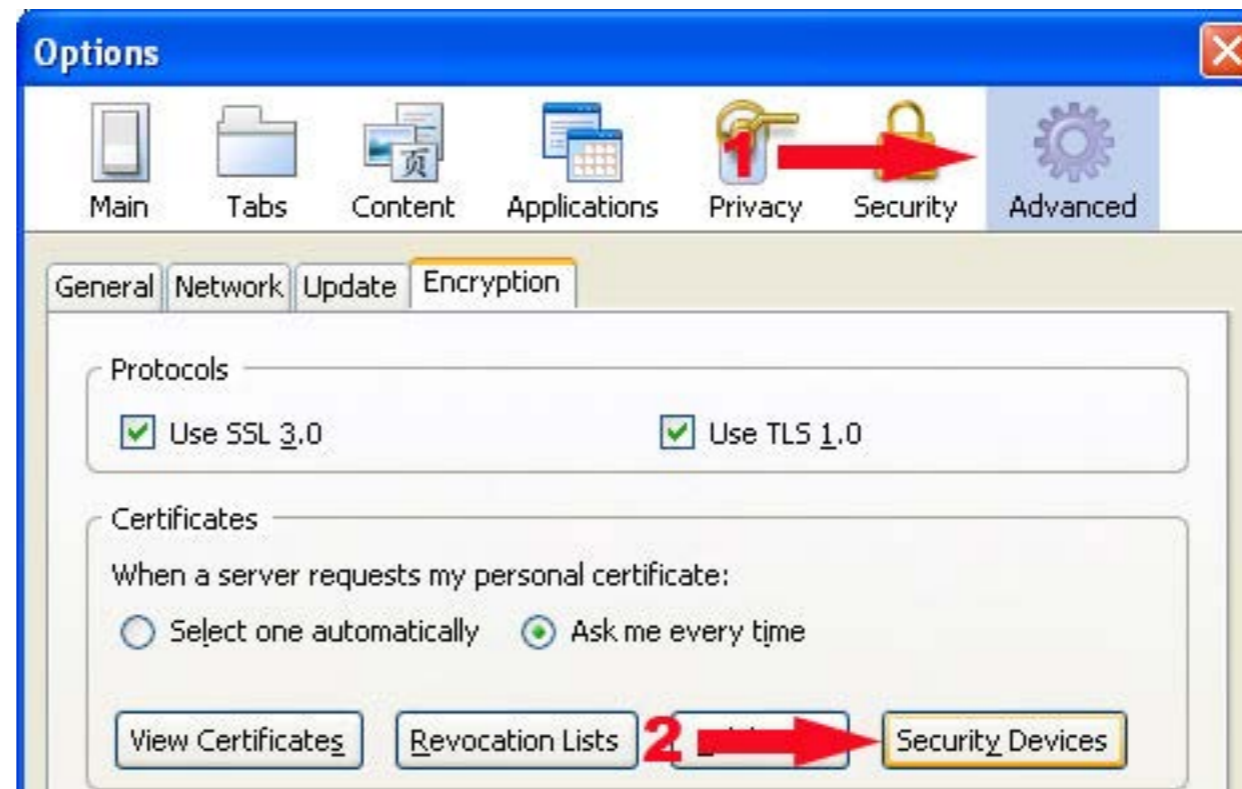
Options

Main Tabs Content Applications Privacy Security Advanced

1

General Network Update Encryption

Protocols

Use SSL 3.0

Use TLS 1.0

Certificates

When a server requests my personal certificate:

Select one automatically

Ask me every time

View Certificates

Revocation Lists

2

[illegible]

Security Devices